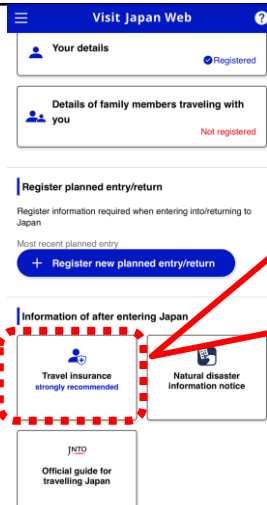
Visit Japan Web

Your details

Registered

Details of family members traveling with you

Not registered

Register planned entry/return

Register information required when entering into/returning to Japan

Most recent planned entry

+ Register new planned entry/return

Information of after entering Japan

Travel insurance
strongly recommended

Natural disaster information notice

JNTO

Official guide for travelling Japan